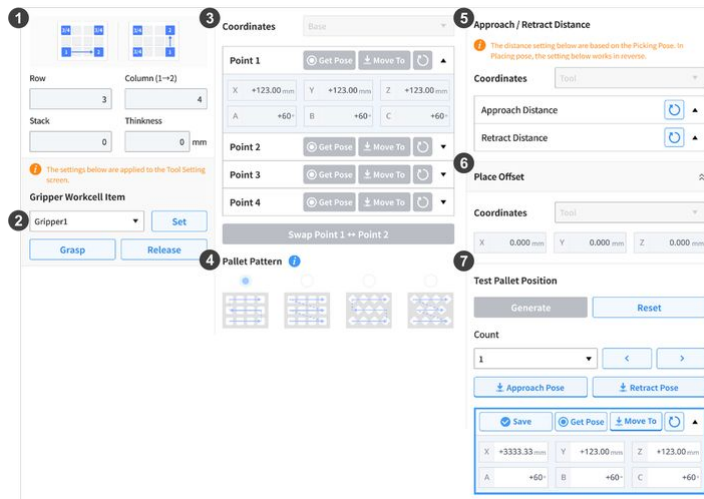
1

3/4 1/4
1 2

3/4 2
1 2

Row
3
Column (1→2)
4
Stack
0
Thinkness
0 mm

The settings below are applied to the Tool Setting screen.

Gripper Workcell Item

2
Gripper1
Set
Grasp
Release

3
Coordinates
Base

Point 1
Get Pose
Move To
X +123.00 mm
Y +123.00 mm
Z +123.00 mm
A +60°
B +60°
C +60°

Point 2
Get Pose
Move To

Point 3
Get Pose
Move To

Point 4
Get Pose
Move To

Swap Point 1 ↔ Point 2

4
Pallet Pattern

5
Approach / Retract Distance

The distance setting below are based on the Picking Pose. In Placing pose, the setting below works in reverse.

Coordinates
Tool

Approach Distance
Retract Distance

6
Place Offset

Coordinates
Tool
X 0.000 mm
Y 0.000 mm
Z 0.000 mm

7
Test Pallet Position

Generate
Reset

Count
1
<
>
Approach Pose
Retract Pose

Save
Get Pose
Move To
X +3333.33 mm
Y +123.00 mm
Z +123.00 mm
A +60°
B +60°
C +60°